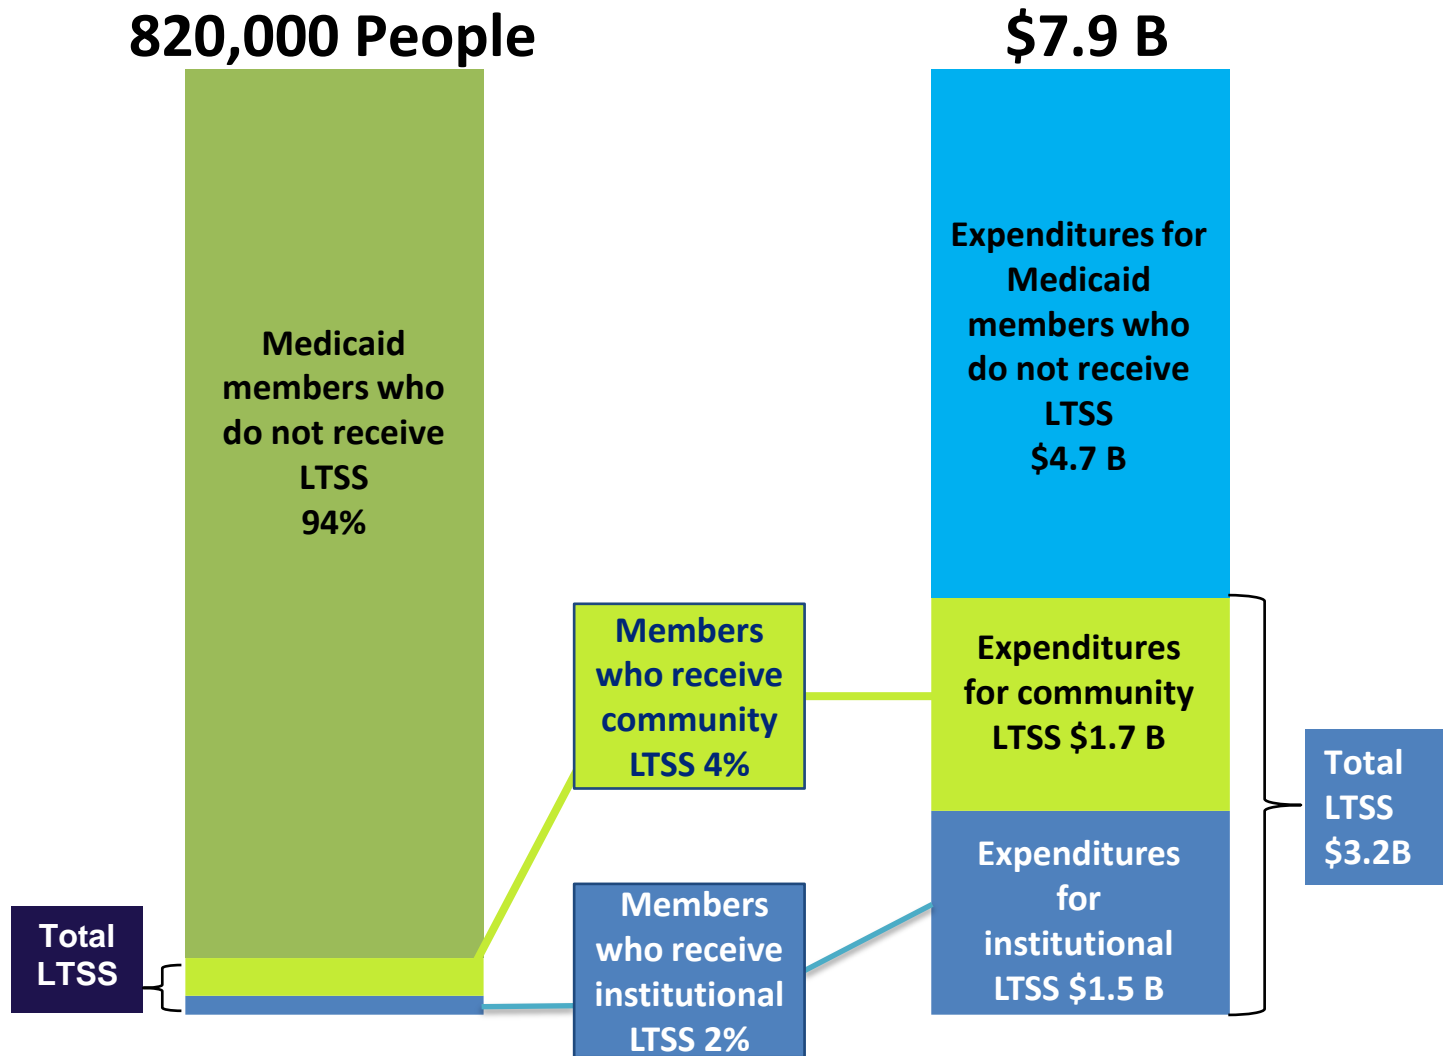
820,000 People

$7.9 B

Medicaid members who do not receive LTSS 94%

Expenditures for Medicaid members who do not receive LTSS $4.7 B

Members who receive community LTSS 4%

Expenditures for community LTSS $1.7 B

Total LTSS $3.2B

Total LTSS

Members who receive institutional LTSS 2%

Expenditures for institutional LTSS $1.5 B